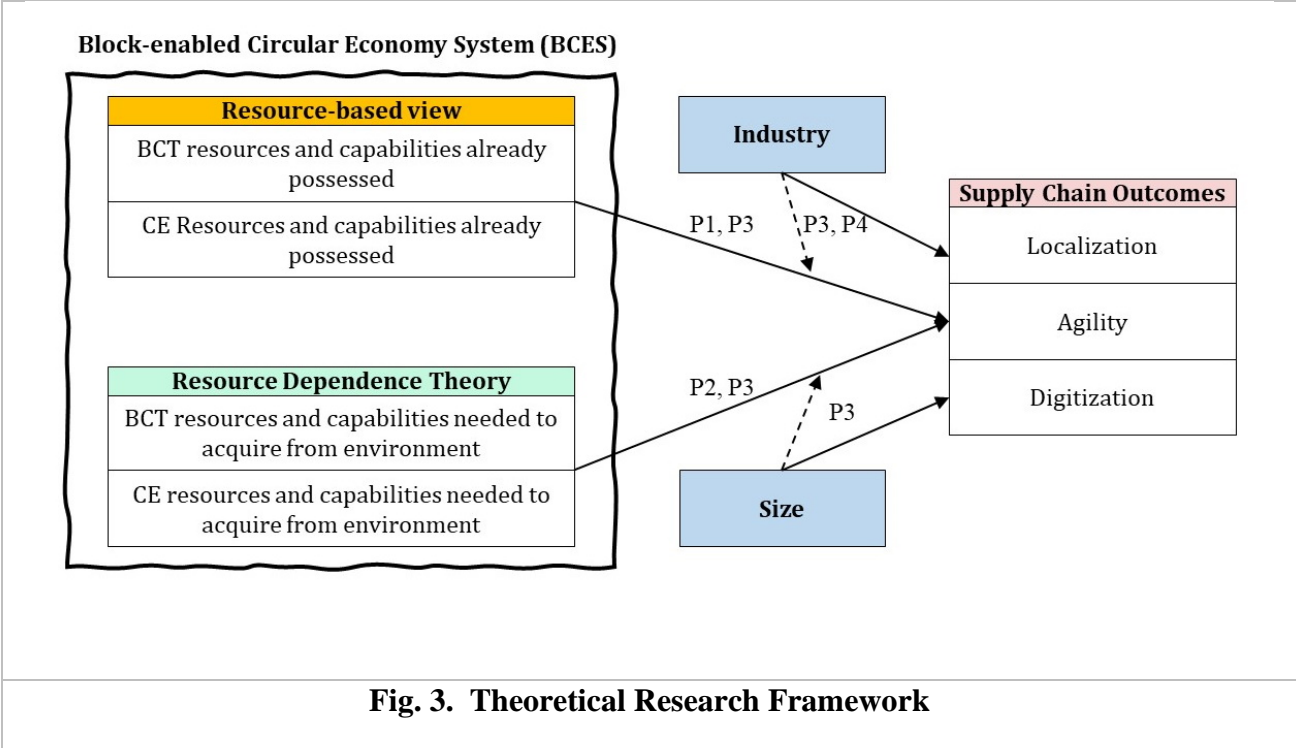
Block-enabled Circular Economy System (BCES)

Resource-based view

BCT resources and capabilities already possessed

CE Resources and capabilities already possessed

Resource Dependence Theory

BCT resources and capabilities needed to acquire from environment

CE resources and capabilities needed to acquire from environment

Industry

P1, P3

P3, P4

P2, P3

P3

Size

Supply Chain Outcomes

Localization

Agility

Digitization

Fig. 3. Theoretical Research Framework